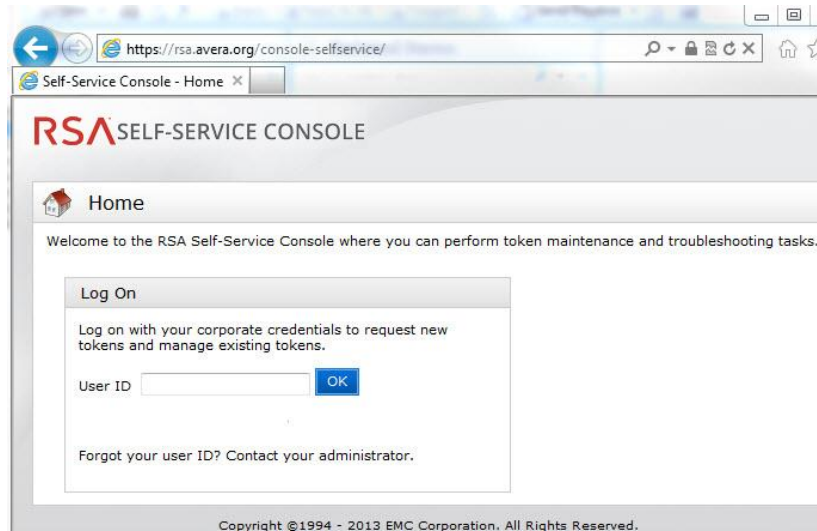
https://rsa.avera.org/console-selfservice/

Self-Service Console - Home ×

RSA SELF-SERVICE CONSOLE

Home

Welcome to the RSA Self-Service Console where you can perform token maintenance and troubleshooting tasks.

Log On

Log on with your corporate credentials to request new tokens and manage existing tokens.

User ID OK

Forgot your user ID? Contact your administrator.

Copyright ©1994 - 2013 EMC Corporation. All Rights Reserved.